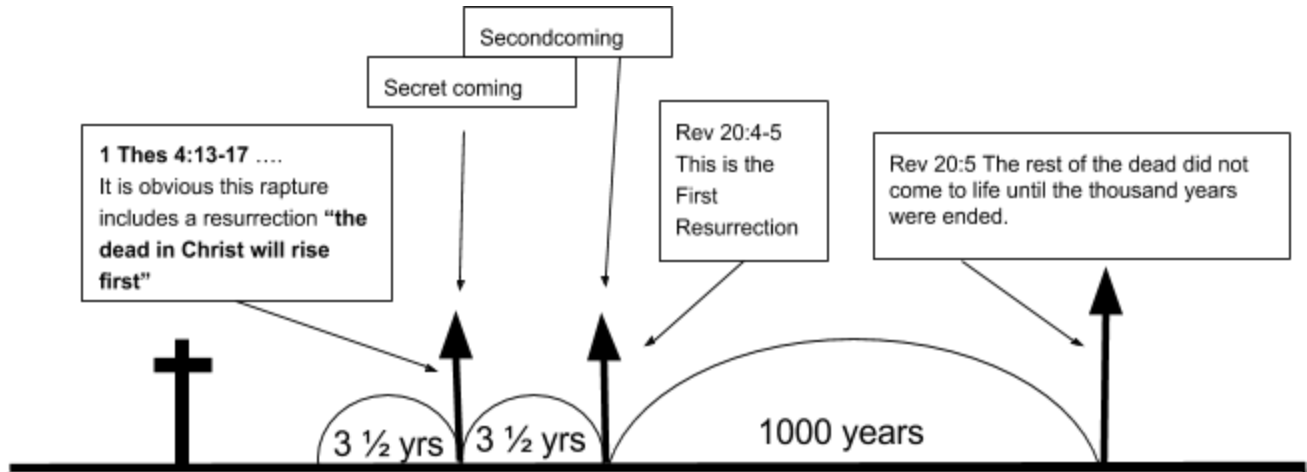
Secondcoming

Secret coming

1 Thes 4:13-17 ....
It is obvious this rapture includes a resurrection "the dead in Christ will rise first"

Rev 20:4-5
This is the First Resurrection

Rev 20:5 The rest of the dead did not come to life until the thousand years were ended.

3 ½ yrs

3 ½ yrs

1000 years